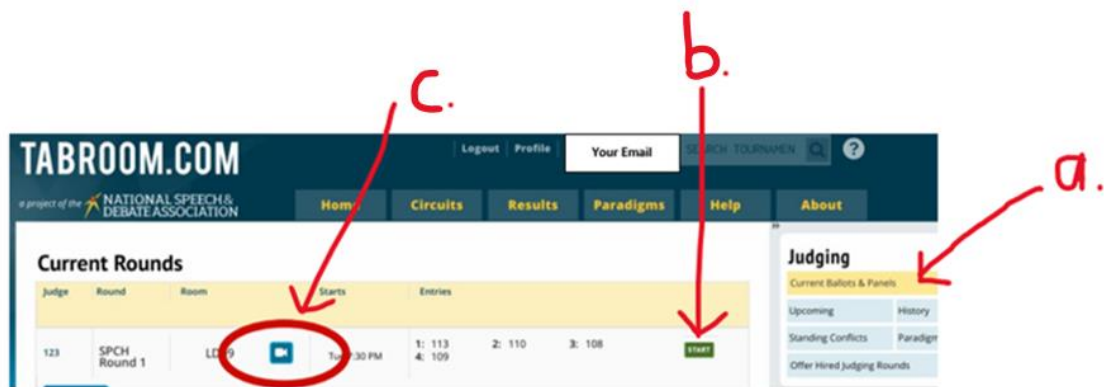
c.

b.

a.

TABROOM.COM

a project of the NATIONAL SPEECH & DEBATE ASSOCIATION

Logout | Profile

Your Email

SEARCH TOURNAMEN

?

Home Circuits Results Paradigms Help About

Current Rounds

| Judge | Round | Room | | Starts | Entries | | | |
|---|---|---|---|---|---|---|---|---|
| 123 | SPCH Round 1 | LD 9 | | Tu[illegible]:30 PM | 1: 113 4: 109 | 2: 110 | 3: 108 | START |

Judging

Current Ballots & Panels

Upcoming | History

Standing Conflicts | Paradigm

Offer Hired Judging Rounds